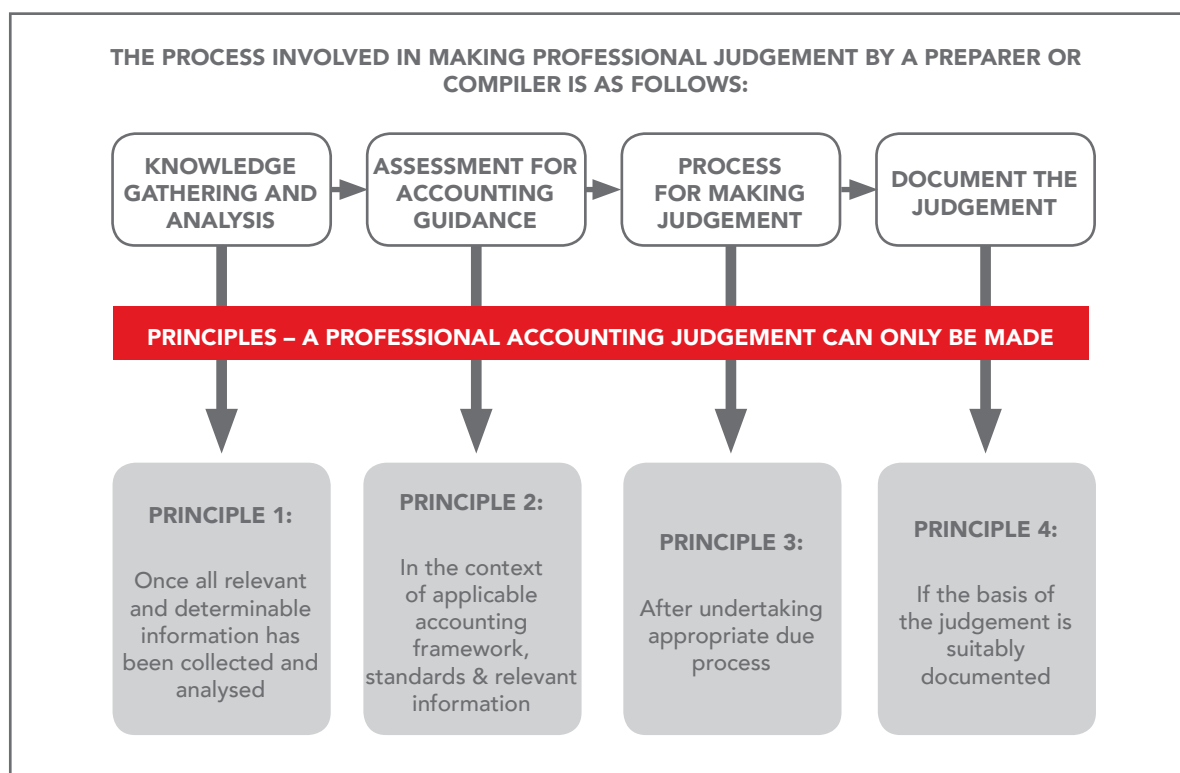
THE PROCESS INVOLVED IN MAKING PROFESSIONAL JUDGEMENT BY A PREPARER OR COMPILER IS AS FOLLOWS:

KNOWLEDGE GATHERING AND ANALYSIS

ASSESSMENT FOR ACCOUNTING GUIDANCE

PROCESS FOR MAKING JUDGEMENT

DOCUMENT THE JUDGEMENT

PRINCIPLES – A PROFESSIONAL ACCOUNTING JUDGEMENT CAN ONLY BE MADE

PRINCIPLE 1:

Once all relevant and determinable information has been collected and analysed

PRINCIPLE 2:

In the context of applicable accounting framework, standards & relevant information

PRINCIPLE 3:

After undertaking appropriate due process

PRINCIPLE 4:

If the basis of the judgement is suitably documented